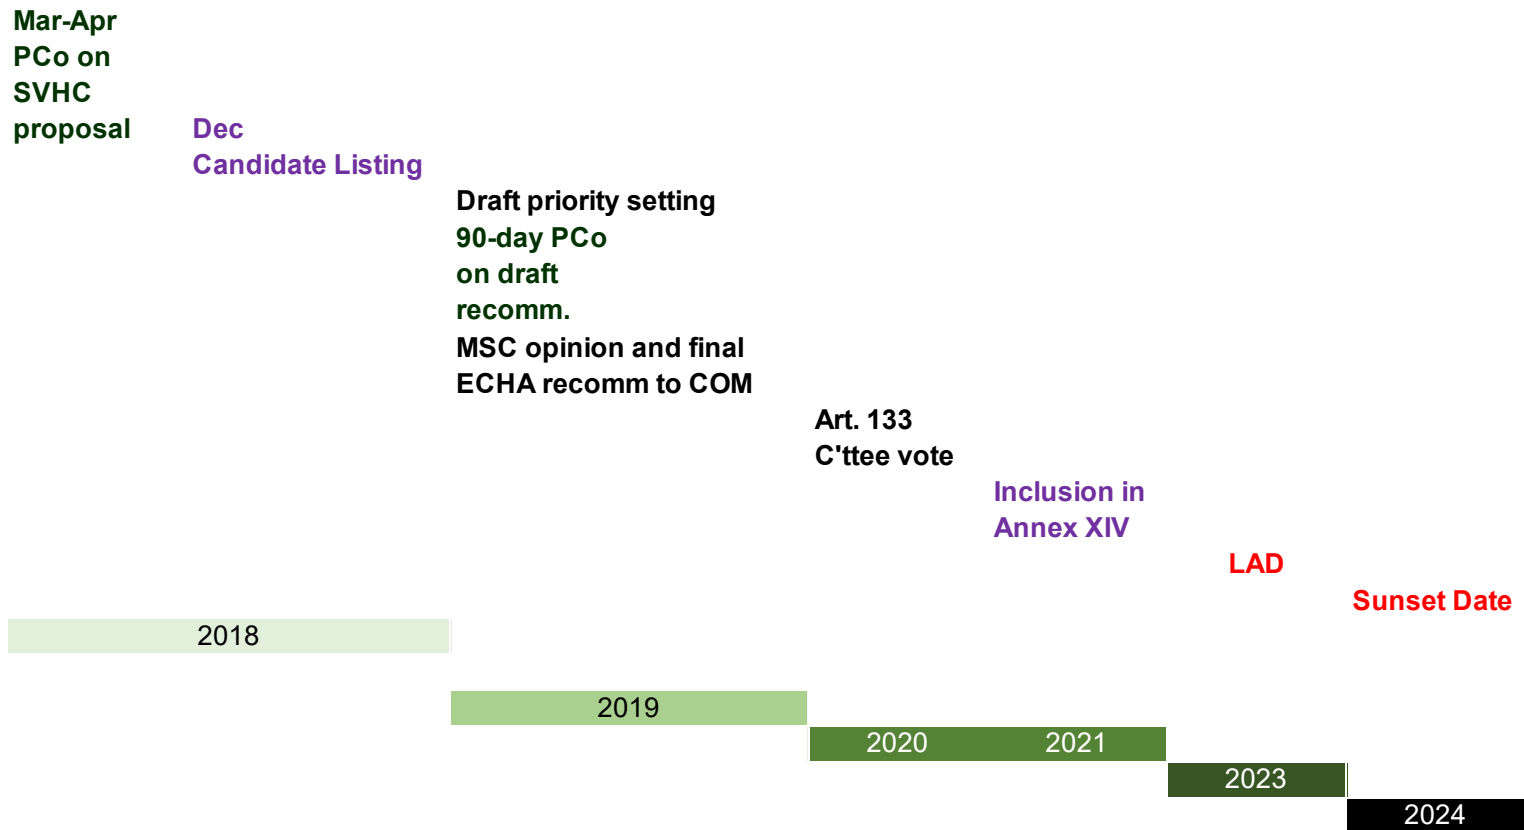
Mar-Apr PCo on SVHC proposal

Dec Candidate Listing

Draft priority setting

90-day PCo on draft recomm.

MSC opinion and final ECHA recomm to COM

Art. 133 C'ttee vote

Inclusion in Annex XIV

LAD

Sunset Date

2018

2019

2020

2021

2023

2024